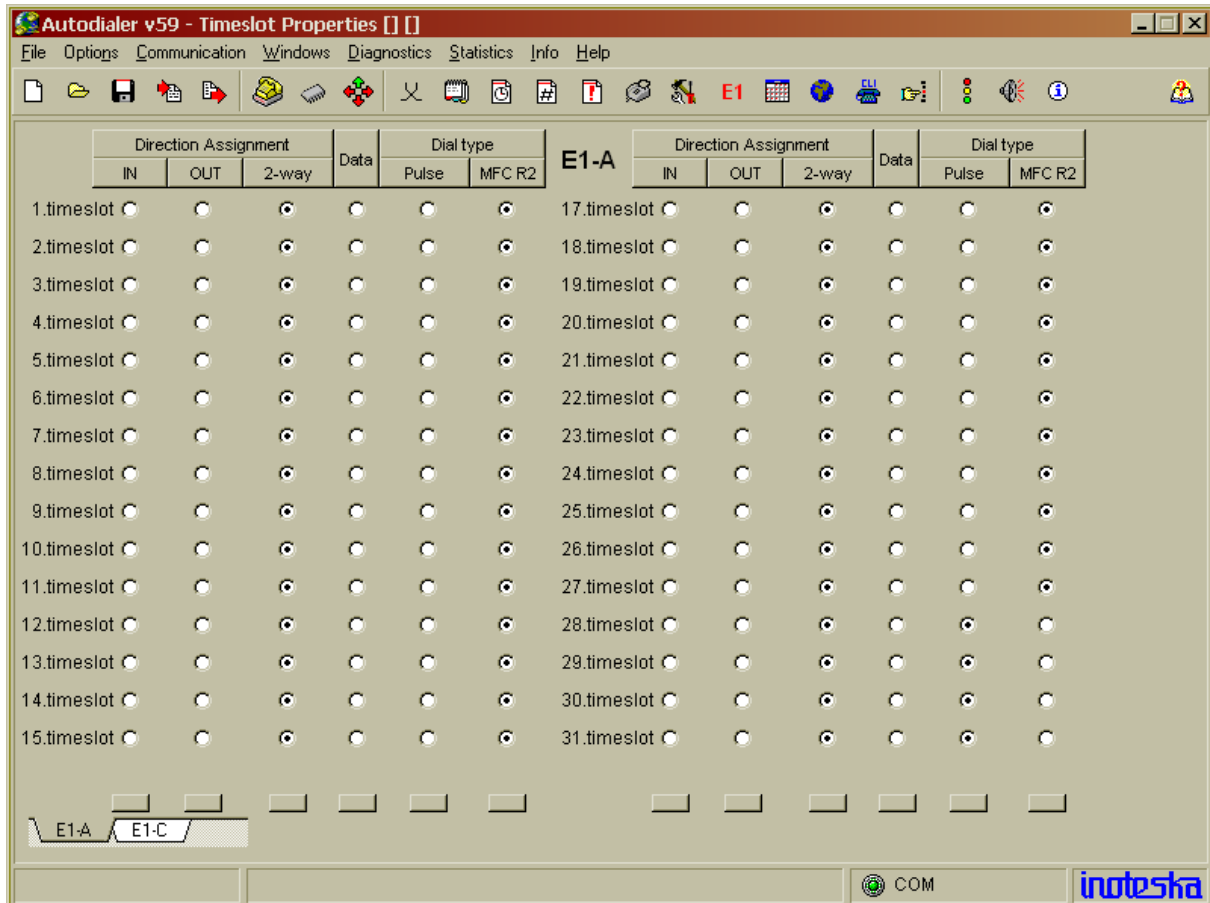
Autodialer v59 - Timeslot Properties [] []

File Options Communication Windows Diagnostics Statistics Info Help

E1

| | Direction Assignment IN | OUT | 2-way | Data | Dial type Pulse | MFC R2 |
|---|---|---|---|---|---|---|
| 1.timeslot | | | | | | |
| 2.timeslot | | | | | | |
| 3.timeslot | | | | | | |
| 4.timeslot | | | | | | |
| 5.timeslot | | | | | | |
| 6.timeslot | | | | | | |
| 7.timeslot | | | | | | |
| 8.timeslot | | | | | | |
| 9.timeslot | | | | | | |
| 10.timeslot | | | | | | |
| 11.timeslot | | | | | | |
| 12.timeslot | | | | | | |
| 13.timeslot | | | | | | |
| 14.timeslot | | | | | | |
| 15.timeslot | | | | | | |

E1-A

| | Direction Assignment IN | OUT | 2-way | Data | Dial type Pulse | MFC R2 |
|---|---|---|---|---|---|---|
| 17.timeslot | | | | | | |
| 18.timeslot | | | | | | |
| 19.timeslot | | | | | | |
| 20.timeslot | | | | | | |
| 21.timeslot | | | | | | |
| 22.timeslot | | | | | | |
| 23.timeslot | | | | | | |
| 24.timeslot | | | | | | |
| 25.timeslot | | | | | | |
| 26.timeslot | | | | | | |
| 27.timeslot | | | | | | |
| 28.timeslot | | | | | | |
| 29.timeslot | | | | | | |
| 30.timeslot | | | | | | |
| 31.timeslot | | | | | | |

E1-A E1-C

COM

inoteska